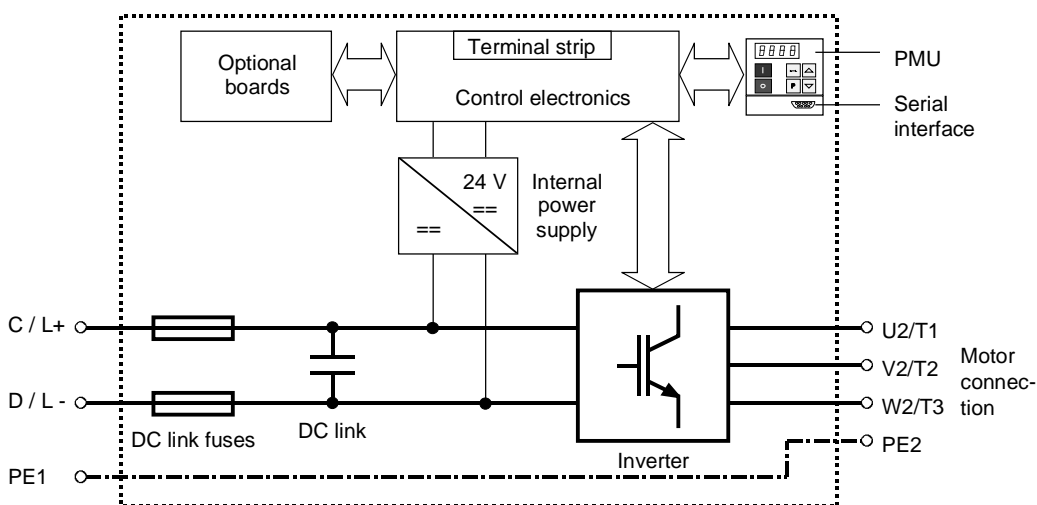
Optional boards

Terminal strip

Control electronics

8888

I

o

P

PMU

Serial interface

24 V

==

==

Internal power supply

C / L+

D / L -

PE1

DC link fuses

DC link

Inverter

U2/T1

V2/T2

W2/T3

Motor connection

PE2